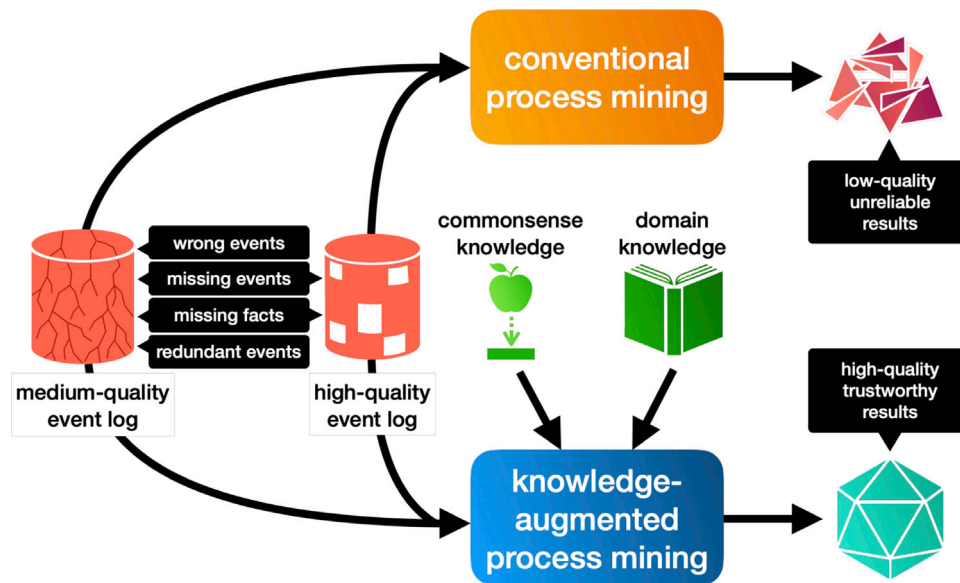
conventional process mining

low-quality unreliable results

wrong events
missing events
missing facts
redundant events

commonsense knowledge

domain knowledge

medium-quality event log

high-quality event log

high-quality trustworthy results

knowledge-augmented process mining